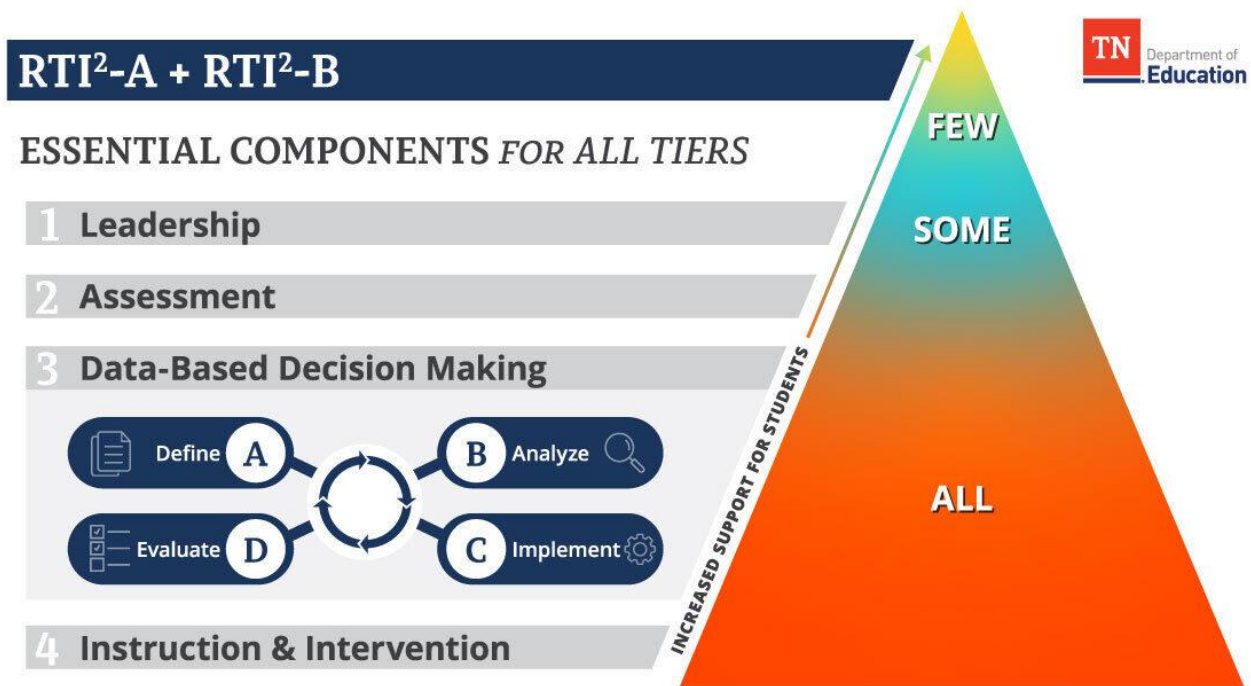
RTI$^2$-A + RTI$^2$-B

TN Department of Education

ESSENTIAL COMPONENTS *FOR ALL TIERS*

1 Leadership

2 Assessment

3 Data-Based Decision Making

Define A

B Analyze

Evaluate D

C Implement

4 Instruction & Intervention

INCREASED SUPPORT FOR STUDENTS

FEW

SOME

ALL